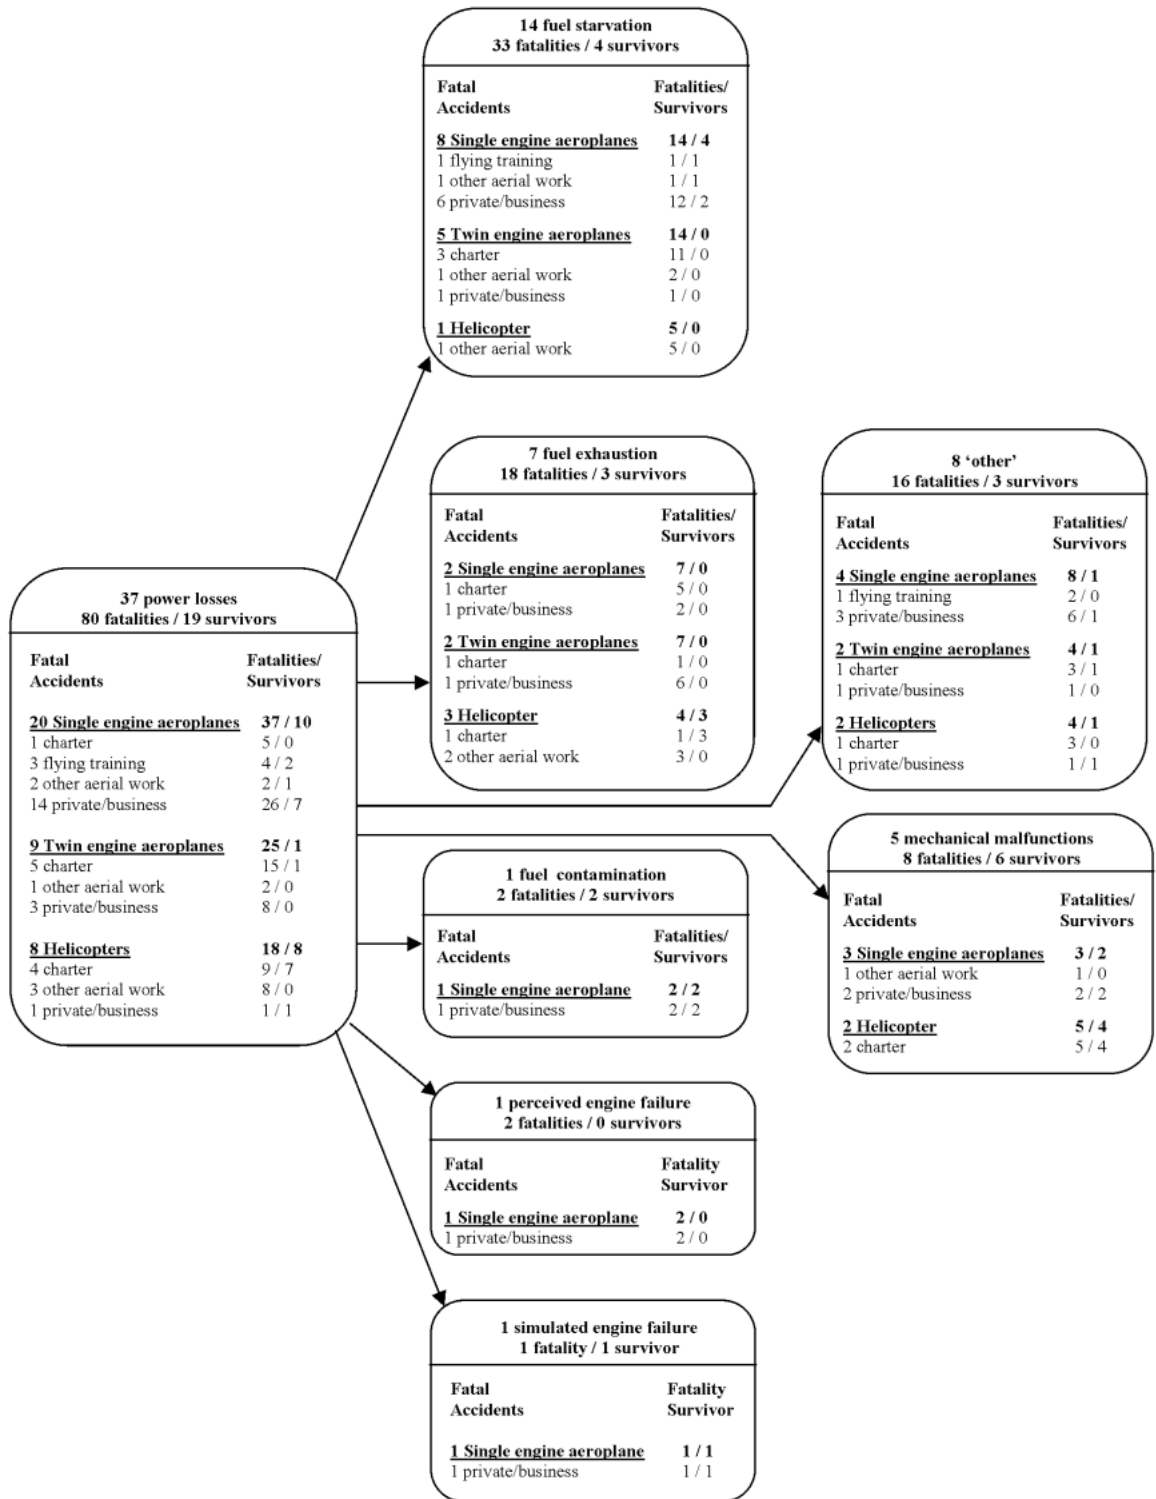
37 power losses
80 fatalities / 19 survivors

| Fatal Accidents | Fatalities/ Survivors |
|---|---|
| 20 Single engine aeroplanes | 37 / 10 |
| 1 charter | 5 / 0 |
| 3 flying training | 4 / 2 |
| 2 other aerial work | 2 / 1 |
| 14 private/business | 26 / 7 |
| 9 Twin engine aeroplanes | 25 / 1 |
| 5 charter | 15 / 1 |
| 1 other aerial work | 2 / 0 |
| 3 private/business | 8 / 0 |
| 8 Helicopters | 18 / 8 |
| 4 charter | 9 / 7 |
| 3 other aerial work | 8 / 0 |
| 1 private/business | 1 / 1 |

14 fuel starvation
33 fatalities / 4 survivors

| Fatal Accidents | Fatalities/ Survivors |
|---|---|
| 8 Single engine aeroplanes | 14 / 4 |
| 1 flying training | 1 / 1 |
| 1 other aerial work | 1 / 1 |
| 6 private/business | 12 / 2 |
| 5 Twin engine aeroplanes | 14 / 0 |
| 3 charter | 11 / 0 |
| 1 other aerial work | 2 / 0 |
| 1 private/business | 1 / 0 |
| 1 Helicopter | 5 / 0 |
| 1 other aerial work | 5 / 0 |

7 fuel exhaustion
18 fatalities / 3 survivors

| Fatal Accidents | Fatalities/ Survivors |
|---|---|
| 2 Single engine aeroplanes | 7 / 0 |
| 1 charter | 5 / 0 |
| 1 private/business | 2 / 0 |
| 2 Twin engine aeroplanes | 7 / 0 |
| 1 charter | 1 / 0 |
| 1 private/business | 6 / 0 |
| 3 Helicopter | 4 / 3 |
| 1 charter | 1 / 3 |
| 2 other aerial work | 3 / 0 |

8 ‘other’
16 fatalities / 3 survivors

| Fatal Accidents | Fatalities/ Survivors |
|---|---|
| 4 Single engine aeroplanes | 8 / 1 |
| 1 flying training | 2 / 0 |
| 3 private/business | 6 / 1 |
| 2 Twin engine aeroplanes | 4 / 1 |
| 1 charter | 3 / 1 |
| 1 private/business | 1 / 0 |
| 2 Helicopters | 4 / 1 |
| 1 charter | 3 / 0 |
| 1 private/business | 1 / 1 |

5 mechanical malfunctions
8 fatalities / 6 survivors

| Fatal Accidents | Fatalities/ Survivors |
|---|---|
| 3 Single engine aeroplanes | 3 / 2 |
| 1 other aerial work | 1 / 0 |
| 2 private/business | 2 / 2 |
| 2 Helicopter | 5 / 4 |
| 2 charter | 5 / 4 |

1 fuel contamination
2 fatalities / 2 survivors

| Fatal Accidents | Fatalities/ Survivors |
|---|---|
| 1 Single engine aeroplane | 2 / 2 |
| 1 private/business | 2 / 2 |

1 perceived engine failure
2 fatalities / 0 survivors

| Fatal Accidents | Fatality Survivor |
|---|---|
| 1 Single engine aeroplane | 2 / 0 |
| 1 private/business | 2 / 0 |

1 simulated engine failure
1 fatality / 1 survivor

| Fatal Accidents | Fatality Survivor |
|---|---|
| 1 Single engine aeroplane | 1 / 1 |
| 1 private/business | 1 / 1 |